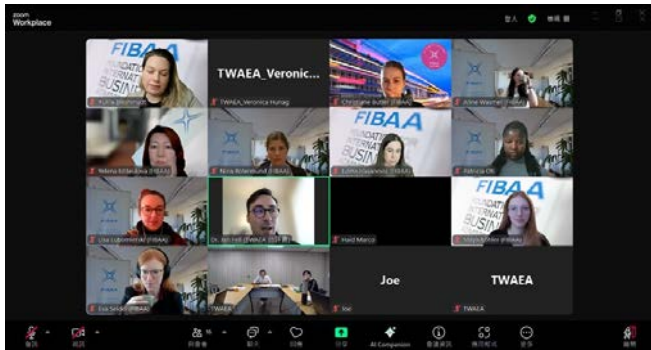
zoom Workplace

FIBAA
FOUNDATION INTERNATIONAL BUSIN
TWAEA_Veronic...
TWAEA_Veronica Huang
Christiane Butter (FIBAA)
FIBAA
FOUNDATION INTERNATIONAL BUSIN
Jelena Milekovic (FIBAA)
Nina Rittenbund (FIBAA)
Judith Casanova (FIBAA)
Patricia Ott
Lisa Lukenweile (FIBAA)
Dr. Jan Hill (TWAEA 評鑑)
Haid Marco
FIBAA
FOUNDATION INTERNATIONAL BUSIN
Eva Seidel (FIBAA)
TWAEA
Joe
Joe
TWAEA
TWAEA

AI Companion